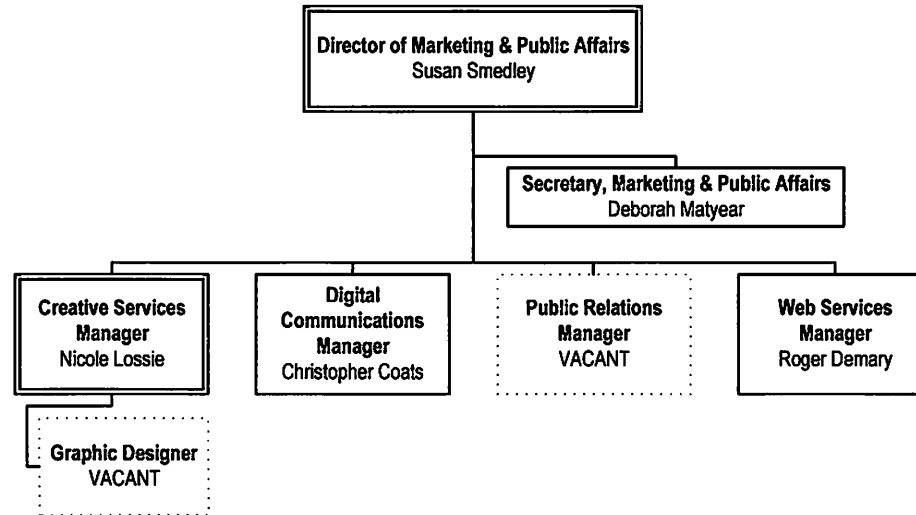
Director of Marketing & Public Affairs
Susan Smedley

Secretary, Marketing & Public Affairs
Deborah Matyear

Creative Services Manager
Nicole Lossie

Digital Communications Manager
Christopher Coats

Public Relations Manager
VACANT

Web Services Manager
Roger Demary

Graphic Designer
VACANT